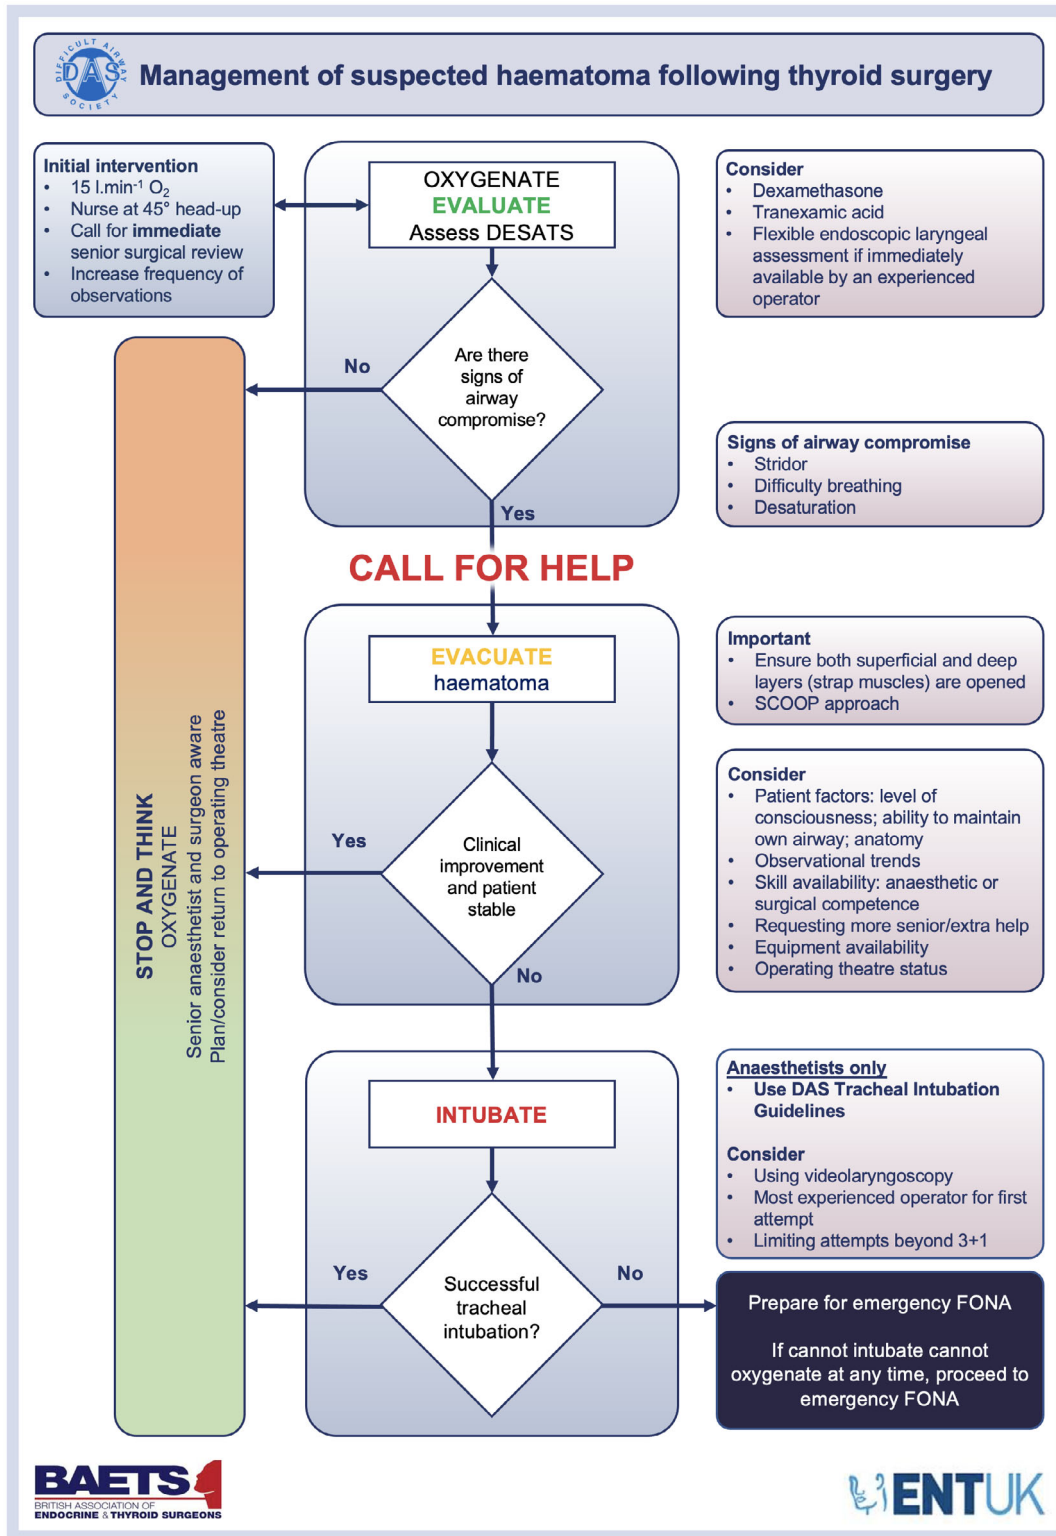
DIFFICULT AIRWAY SOCIETY DAS

Management of suspected haematoma following thyroid surgery

Initial intervention
- 15 l.min$^{-1}$ $O_2$
- Nurse at 45° head-up
- Call for immediate senior surgical review
- Increase frequency of observations

OXYGENATE
EVALUATE
Assess DESATS

Consider
- Dexamethasone
- Tranexamic acid
- Flexible endoscopic laryngeal assessment if immediately available by an experienced operator

Are there signs of airway compromise?

No

Yes

Signs of airway compromise
- Stridor
- Difficulty breathing
- Desaturation

CALL FOR HELP

EVACUATE
haematoma

Important
- Ensure both superficial and deep layers (strap muscles) are opened
- SCOOP approach

Consider
- Patient factors: level of consciousness; ability to maintain own airway; anatomy
- Observational trends
- Skill availability: anaesthetic or surgical competence
- Requesting more senior/extra help
- Equipment availability
- Operating theatre status

Clinical improvement and patient stable

Yes

No

STOP AND THINK
OXYGENATE
Senior anaesthetist and surgeon aware
Plan/consider return to operating theatre

INTUBATE

Anaesthetists only
- Use DAS Tracheal Intubation Guidelines

Consider
- Using videolaryngoscopy
- Most experienced operator for first attempt
- Limiting attempts beyond 3+1

Successful tracheal intubation?

Yes

No

Prepare for emergency FONA

If cannot intubate cannot oxygenate at any time, proceed to emergency FONA

BAETS
BRITISH ASSOCIATION OF ENDOCRINE & THYROID SURGEONS

ENTUK